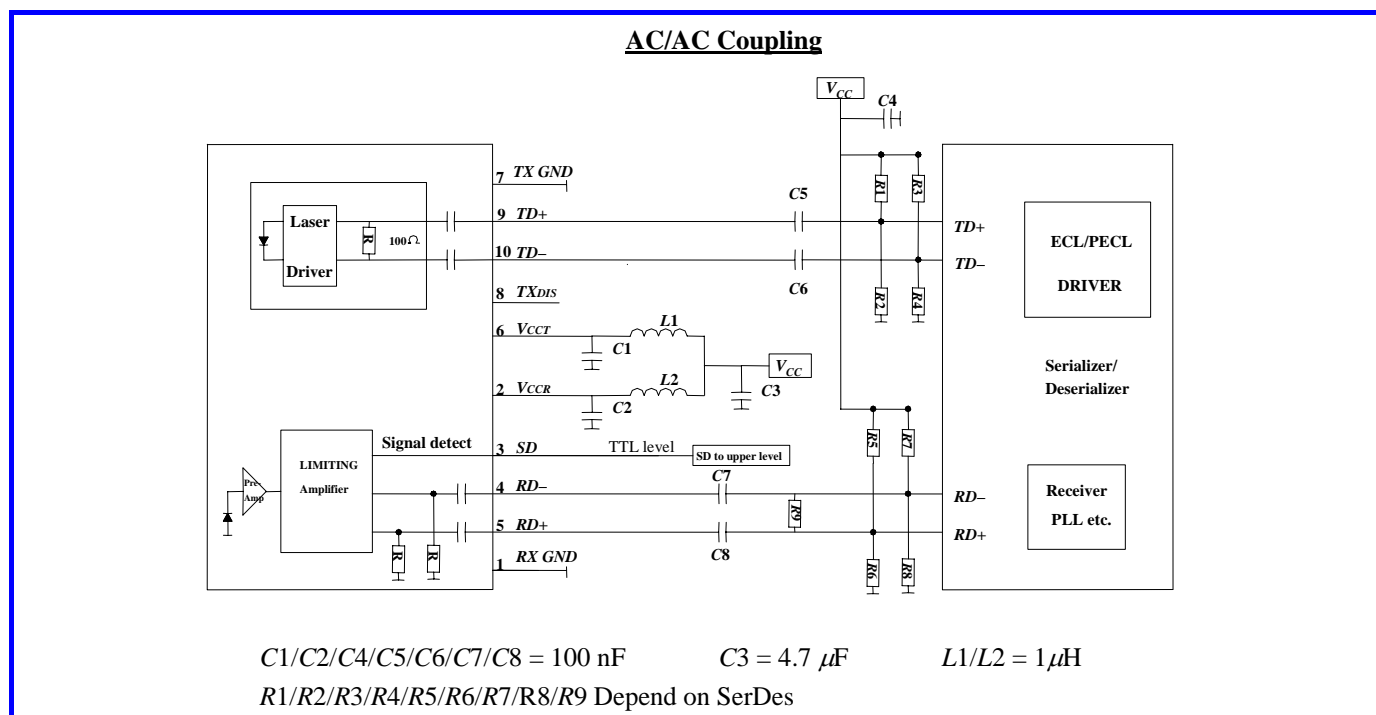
AC/AC Coupling

$V_{CC}$

C4

7 TX GND

9 TD+

10 TD–

8 TXDIS

6 VCCT

2 VCCR

3 SD

4 RD–

5 RD+

1 RX GND

Laser

Driver

R

100Ω

C5

C6

R1

R3

R2

R4

TD+

TD–

ECL/PECL

DRIVER

L1

L2

C1

C2

C3

$V_{CC}$

Serializer/

Deserializer

LIMITING

Amplifier

Pre-Amp

Signal detect

TTL level

SD to upper level

C7

C8

R9

R5

R7

R6

R8

R

R

RD–

RD+

Receiver

PLL etc.

$C1/C2/C4/C5/C6/C7/C8 = 100$ nF $C3 = 4.7\ \mu$F $L1/L2 = 1\mu$H

$R1/R2/R3/R4/R5/R6/R7$/R8/$R9$ Depend on SerDes